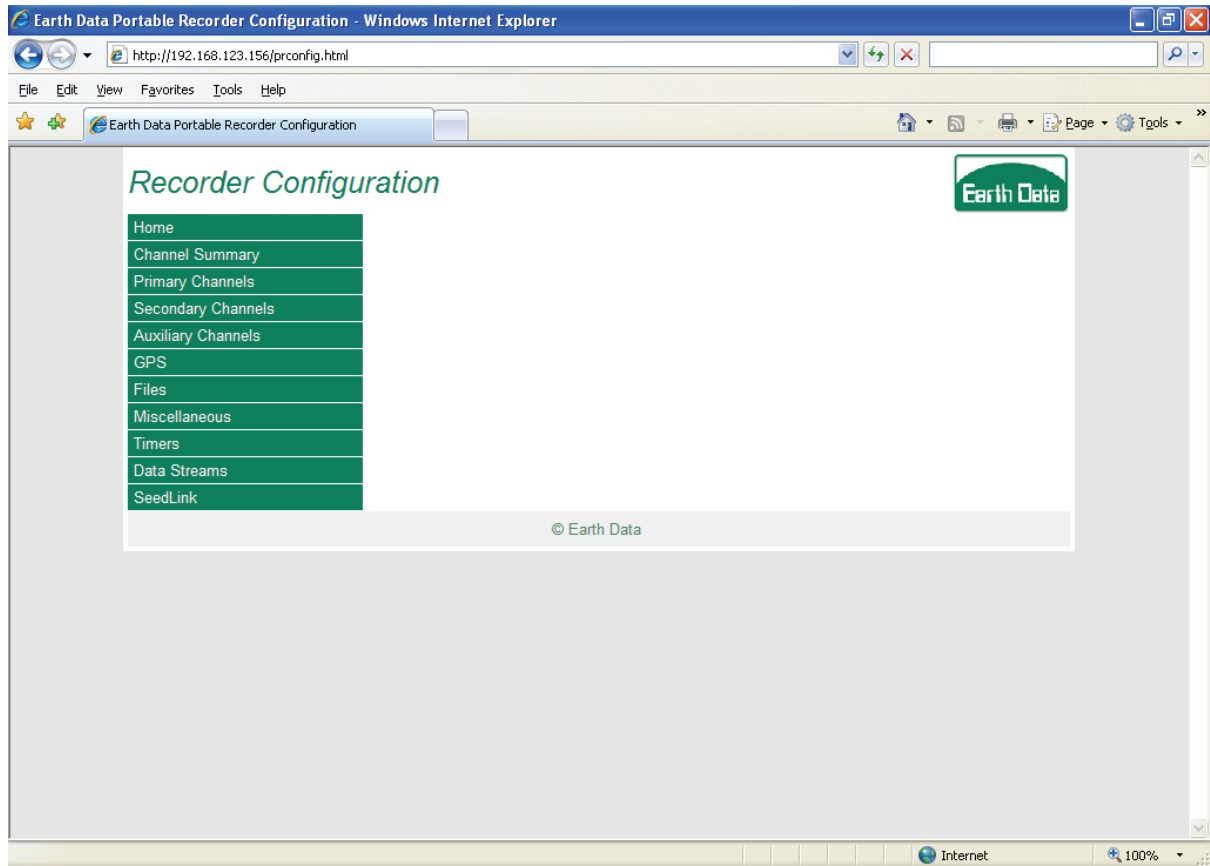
Earth Data Portable Recorder Configuration - Windows Internet Explorer

http://192.168.123.156/prconfig.html

File Edit View Favorites Tools Help

Earth Data Portable Recorder Configuration

Page Tools

Recorder Configuration

Earth Data

Home
Channel Summary
Primary Channels
Secondary Channels
Auxiliary Channels
GPS
Files
Miscellaneous
Timers
Data Streams
SeedLink

© Earth Data

Internet

100%